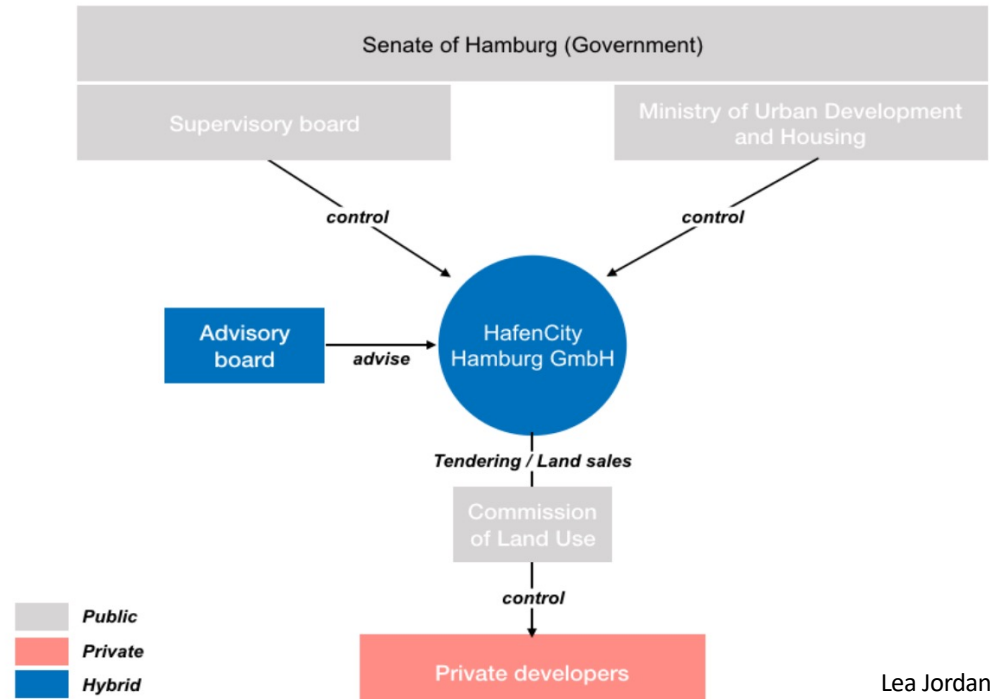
Senate of Hamburg (Government)

Supervisory board

Ministry of Urban Development and Housing

control

control

Advisory board

advise

HafenCity Hamburg GmbH

Tendering / Land sales

Commission of Land Use

control

Private developers

Public

Private

Hybrid

Lea Jordan